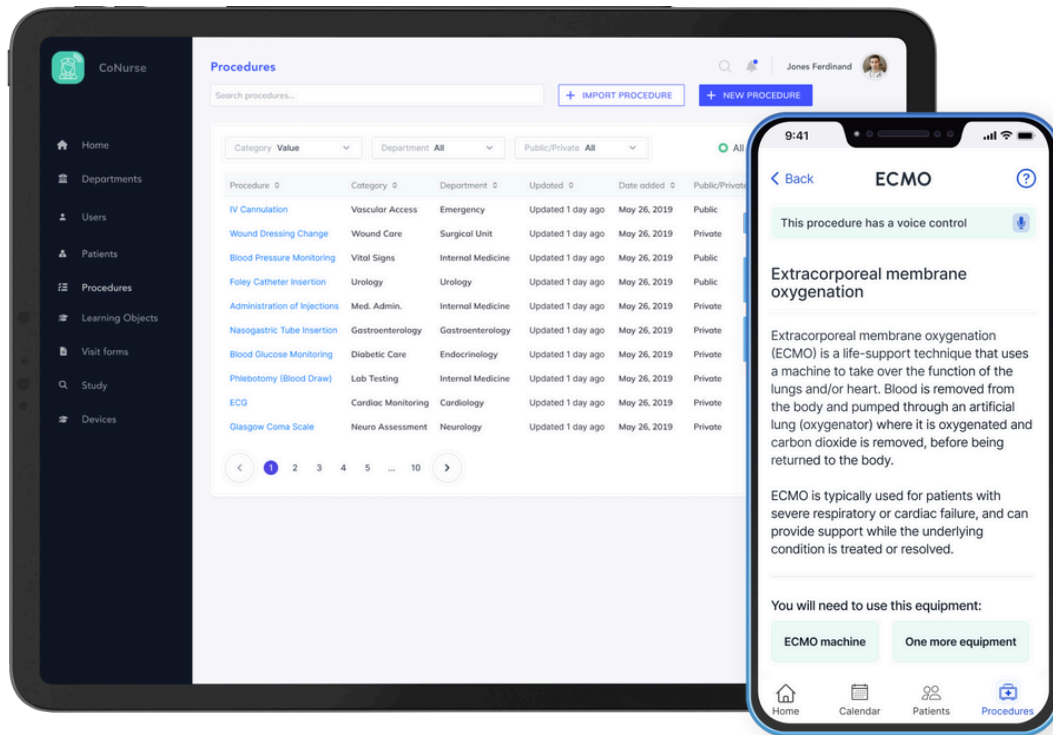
CoNurse

Home
Departments
Users
Patients
Procedures
Learning Objects
Visit forms
Study
Devices

Procedures

Jones Ferdinand

Search procedures...

+ IMPORT PROCEDURE

+ NEW PROCEDURE

Category Value

Department All

Public/Private All

All

| Procedure | Category | Department | Updated | Date added | Public/Private |
|---|---|---|---|---|---|
| IV Cannulation | Vascular Access | Emergency | Updated 1 day ago | May 26, 2019 | Public |
| Wound Dressing Change | Wound Care | Surgical Unit | Updated 1 day ago | May 26, 2019 | Private |
| Blood Pressure Monitoring | Vital Signs | Internal Medicine | Updated 1 day ago | May 26, 2019 | Public |
| Foley Catheter Insertion | Urology | Urology | Updated 1 day ago | May 26, 2019 | Public |
| Administration of Injections | Med. Admin. | Internal Medicine | Updated 1 day ago | May 26, 2019 | Private |
| Nasogastric Tube Insertion | Gastroenterology | Gastroenterology | Updated 1 day ago | May 26, 2019 | Private |
| Blood Glucose Monitoring | Diabetic Care | Endocrinology | Updated 1 day ago | May 26, 2019 | Private |
| Phlebotomy (Blood Draw) | Lab Testing | Internal Medicine | Updated 1 day ago | May 26, 2019 | Private |
| ECG | Cardiac Monitoring | Cardiology | Updated 1 day ago | May 26, 2019 | Private |
| Glasgow Coma Scale | Neuro Assessment | Neurology | Updated 1 day ago | May 26, 2019 | Private |

1 2 3 4 5 ... 10

9:41

< Back

ECMO

This procedure has a voice control

Extracorporeal membrane oxygenation

Extracorporeal membrane oxygenation (ECMO) is a life-support technique that uses a machine to take over the function of the lungs and/or heart. Blood is removed from the body and pumped through an artificial lung (oxygenator) where it is oxygenated and carbon dioxide is removed, before being returned to the body.

ECMO is typically used for patients with severe respiratory or cardiac failure, and can provide support while the underlying condition is treated or resolved.

You will need to use this equipment:

ECMO machine

One more equipment

Home
Calendar
Patients
Procedures